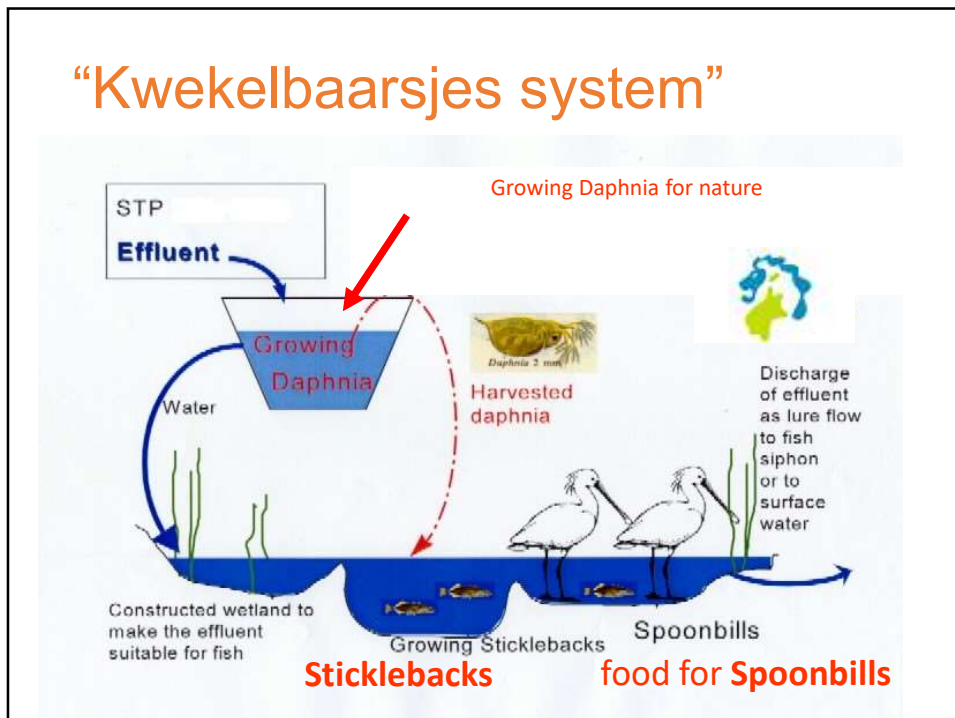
“Kwekelbaarsjes system”

Growing Daphnia for nature

STP

Effluent

Growing Daphnia

Daphnia 2 mm

Harvested daphnia

Water

Discharge of effluent as lure flow to fish siphon or to surface water

Constructed wetland to make the effluent suitable for fish

Growing Sticklebacks

Spoonbills

Sticklebacks

food for Spoonbills